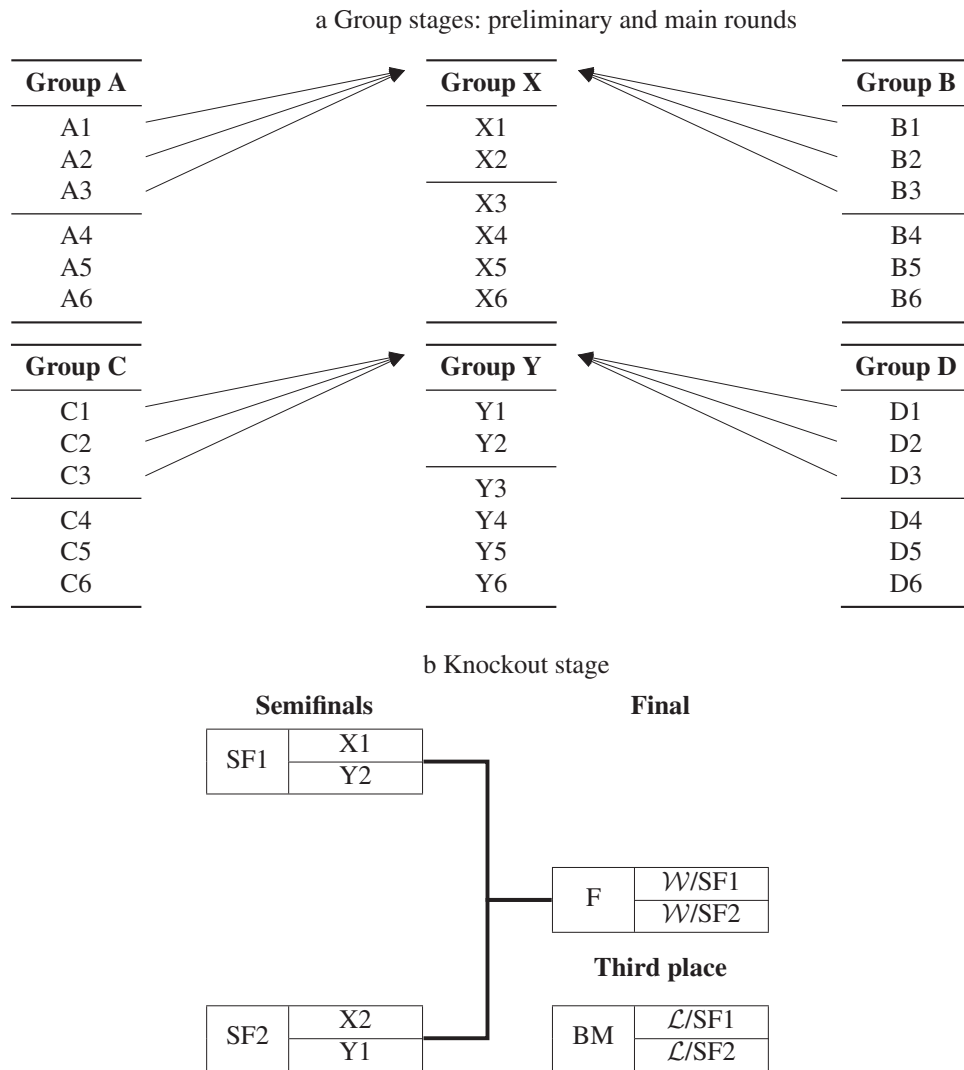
a Group stages: preliminary and main rounds

| Group A |
|---|
| A1 |
| A2 |
| A3 |
| A4 |
| A5 |
| A6 |

| Group X |
|---|
| X1 |
| X2 |
| X3 |
| X4 |
| X5 |
| X6 |

| Group B |
|---|
| B1 |
| B2 |
| B3 |
| B4 |
| B5 |
| B6 |

| Group C |
|---|
| C1 |
| C2 |
| C3 |
| C4 |
| C5 |
| C6 |

| Group Y |
|---|
| Y1 |
| Y2 |
| Y3 |
| Y4 |
| Y5 |
| Y6 |

| Group D |
|---|
| D1 |
| D2 |
| D3 |
| D4 |
| D5 |
| D6 |

b Knockout stage

Semifinals

SF1 X1 Y2

SF2 X2 Y1

Final

F $\mathcal{W}$/SF1 $\mathcal{W}$/SF2

Third place

BM $\mathcal{L}$/SF1 $\mathcal{L}$/SF2